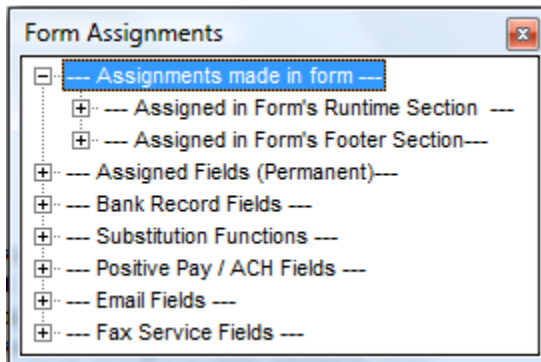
Form Assignments

--- Assignments made in form ---

--- Assigned in Form's Runtime Section ---

--- Assigned in Form's Footer Section---

--- Assigned Fields (Permanent)---

--- Bank Record Fields ---

--- Substitution Functions ---

--- Positive Pay / ACH Fields ---

--- Email Fields ---

--- Fax Service Fields ---